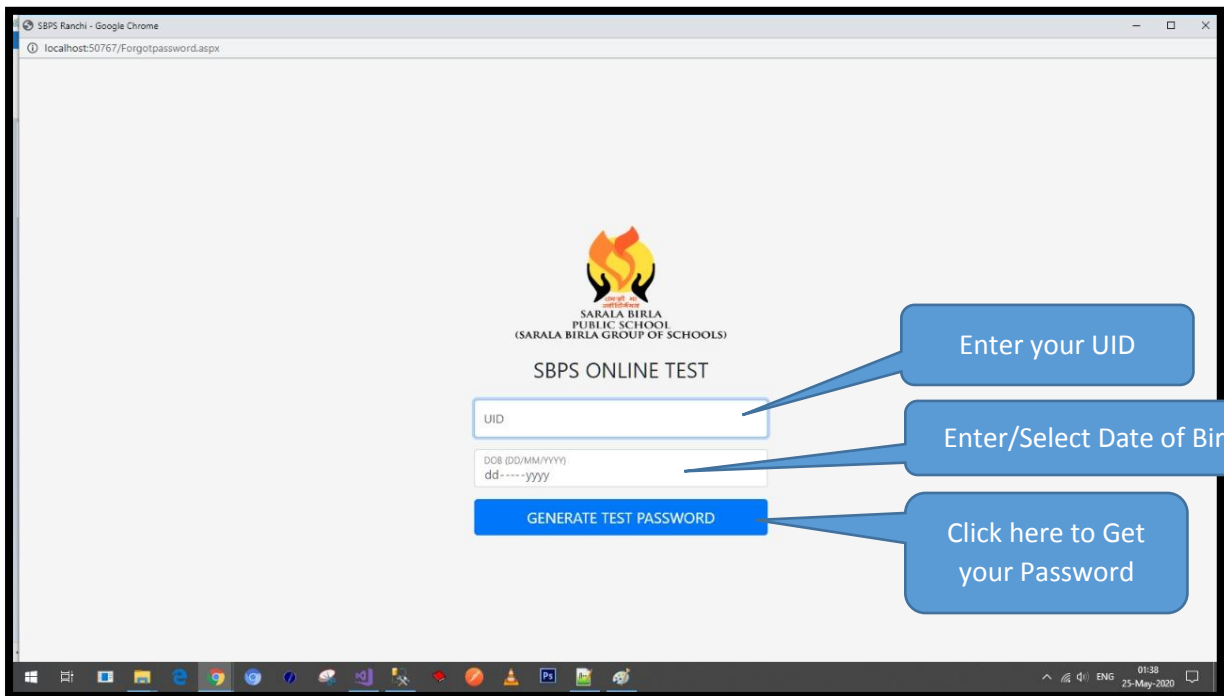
SBPS Ranchi - Google Chrome

localhost:50767/Forgotpassword.aspx

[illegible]

SARALA BIRLA
PUBLIC SCHOOL
(SARALA BIRLA GROUP OF SCHOOLS)

SBPS ONLINE TEST

UID

DOB (DD/MM/YYYY)
dd-----yyyy

GENERATE TEST PASSWORD

Enter your UID

Enter/Select Date of Bir

Click here to Get your Password

ENG 01:38 25-May-2020